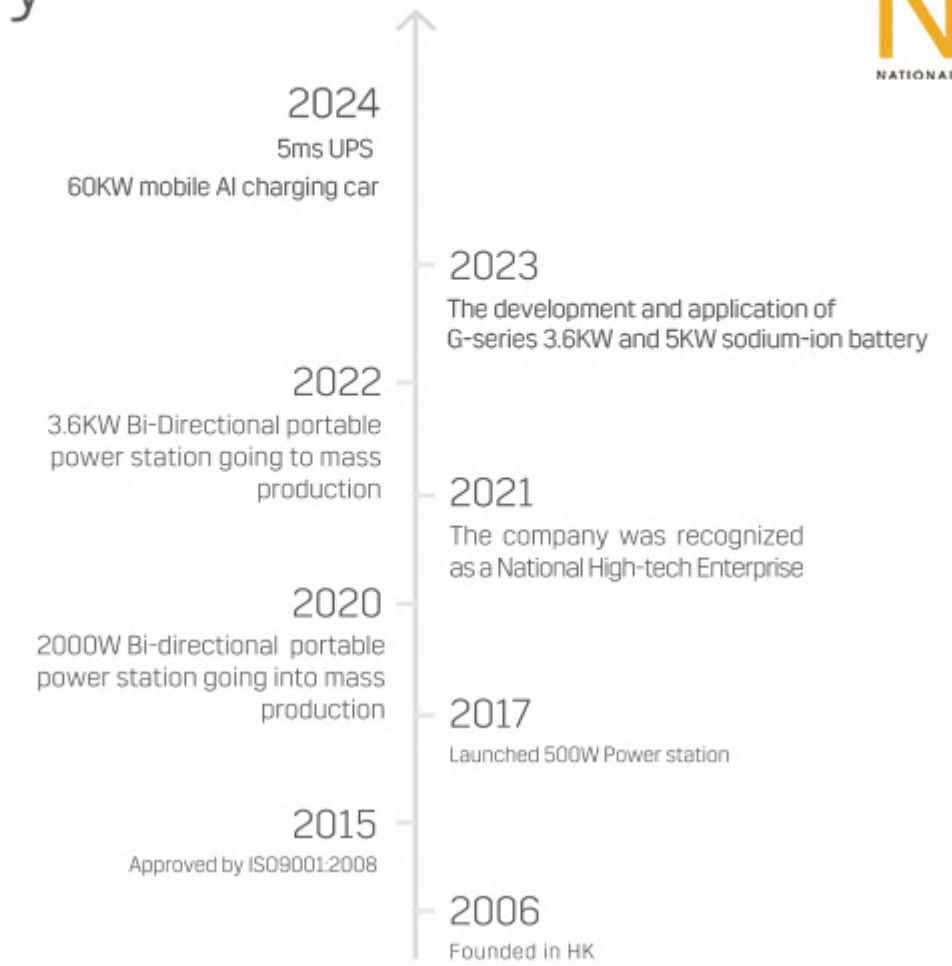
y

N
NATIONAL

2024
5ms UPS
60KW mobile AI charging car

2023
The development and application of G-series 3.6KW and 5KW sodium-ion battery

2022
3.6KW Bi-Directional portable power station going to mass production

2021
The company was recognized as a National High-tech Enterprise

2020
2000W Bi-directional portable power station going into mass production

2017
Launched 500W Power station

2015
Approved by ISO9001:2008

2006
Founded in HK